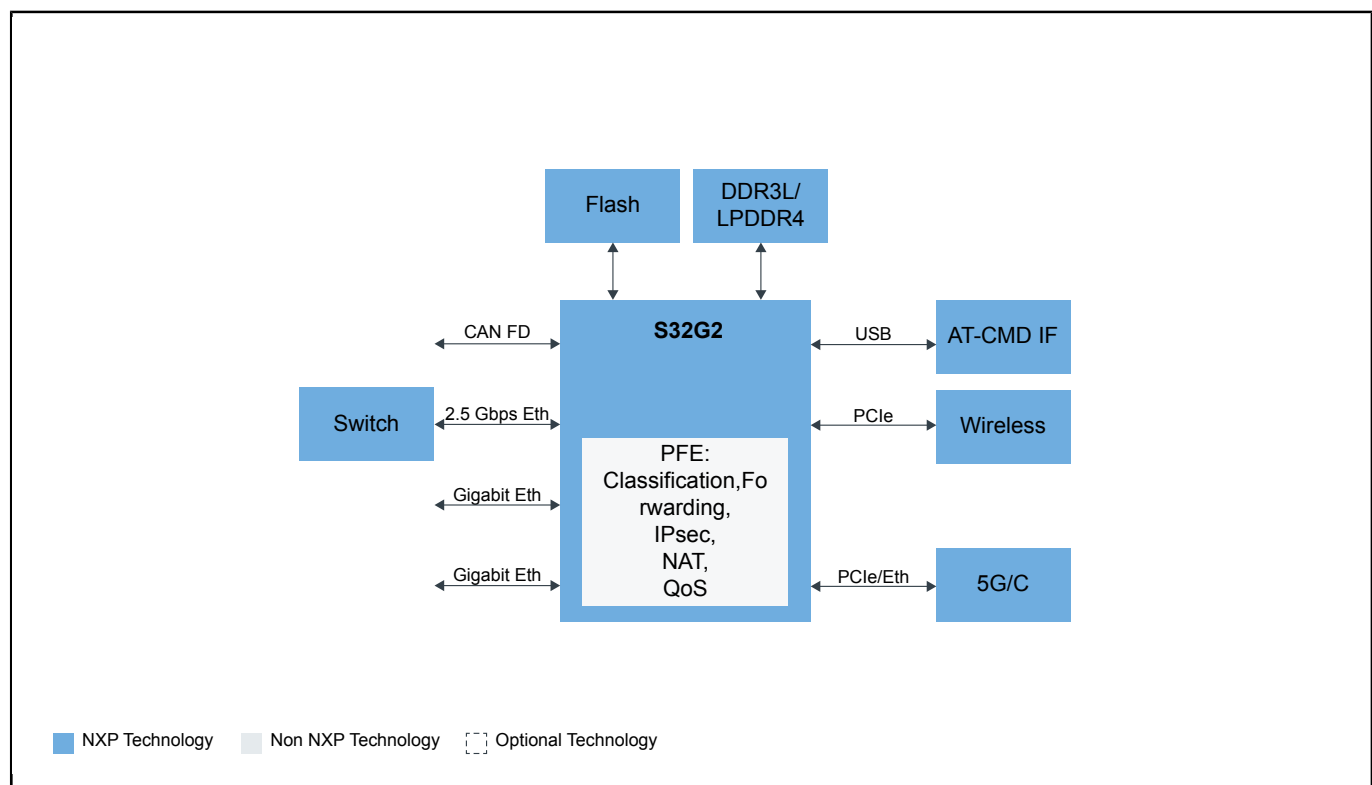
Flash

DDR3L/
LPDDR4

CAN FD

S32G2

USB

AT-CMD IF

Switch

2.5 Gbps Eth

PCIe

Wireless

PFE:
Classification,Forwarding,
IPsec,
NAT,
QoS

Gigabit Eth

Gigabit Eth

PCIe/Eth

5G/C

NXP Technology
Non NXP Technology
Optional Technology